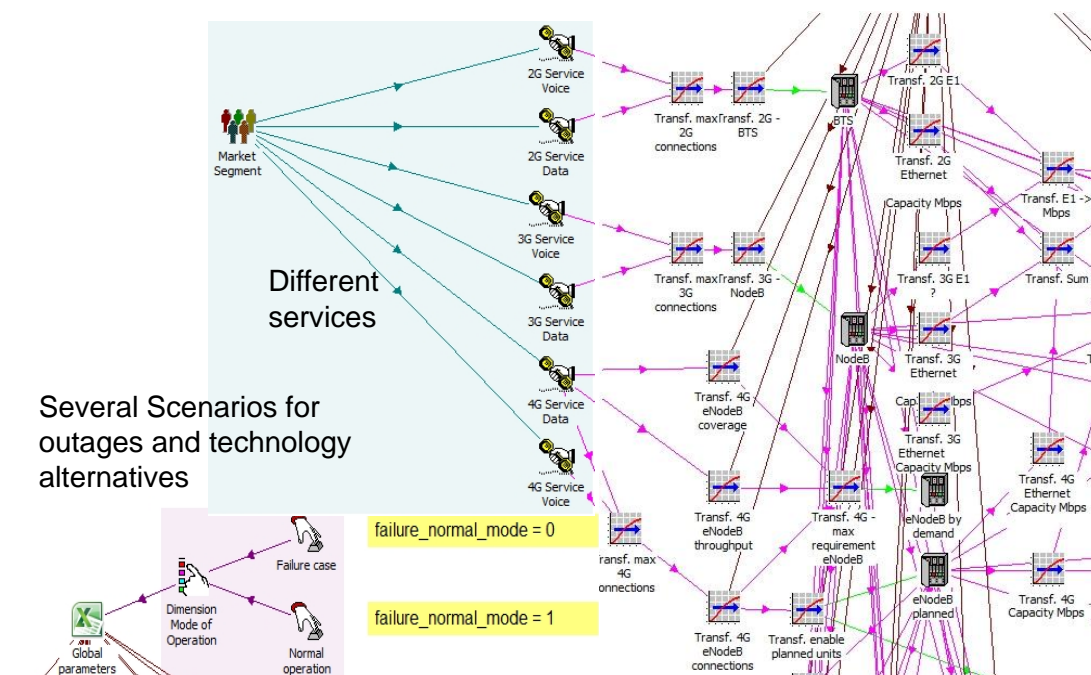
Market Segment

2G Service Voice

2G Service Data

3G Service Voice

3G Service Data

4G Service Data

4G Service Voice

Different services

Several Scenarios for outages and technology alternatives

Transf. max 2G connections

Transf. 2G - BTS

BTS

Transf. 2G E1

Transf. 2G Ethernet

Capacity Mbps

Transf. E1 -> Mbps

Transf. max 3G connections

Transf. 3G - NodeB

Transf. 3G E1 ?

Transf. Sum

NodeB

Transf. 3G Ethernet

Capacity Mbps

Transf. 3G Ethernet Capacity Mbps

Transf. 4G eNodeB coverage

Transf. 4G Ethernet Capacity Mbps

Transf. 4G eNodeB throughput

Transf. 4G - max requirement eNodeB

eNodeB by demand

failure_normal_mode = 0

Transf. max 4G connections

Failure case

Dimension Mode of Operation

failure_normal_mode = 1

Transf. 4G eNodeB connections

Transf. enable planned units

eNodeB planned

Transf. 4G Capacity Mbps

Global parameters

Normal operation